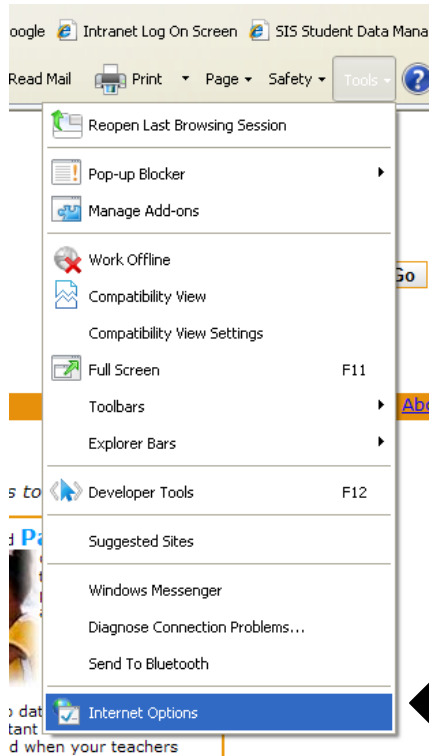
oogle Intranet Log On Screen SIS Student Data Mana

Read Mail Print Page Safety Tools

Reopen Last Browsing Session

Pop-up Blocker

Manage Add-ons

Work Offline

Compatibility View

Compatibility View Settings

Full Screen F11

Toolbars

Explorer Bars

Developer Tools F12

Suggested Sites

Windows Messenger

Diagnose Connection Problems...

Send To Bluetooth

Internet Options

Go

Abo

s to

d Pa

o dat

tant

d when your teachers